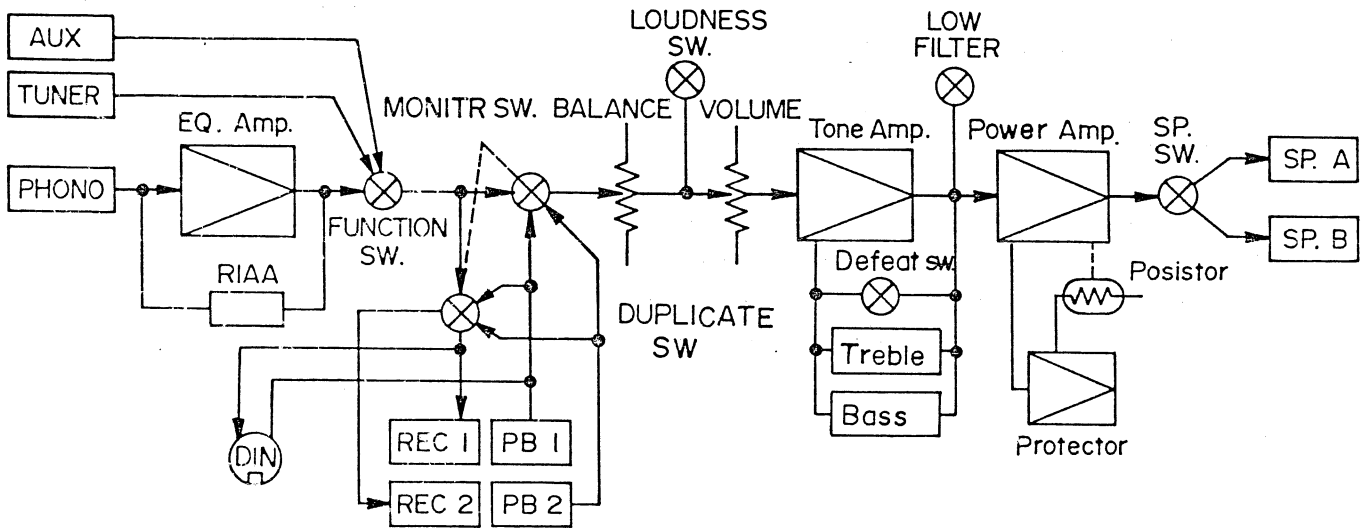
AUX

TUNER

PHONO

EQ. Amp.

RIAA

FUNCTION SW.

MONITR SW.

BALANCE

LOUDNESS SW.

VOLUME

DUPLICATE SW

Tone Amp.

LOW FILTER

Defeat sw.

Treble

Bass

Power Amp.

Posistor

Protector

SP. SW.

SP. A

SP. B

REC 1

PB 1

REC 2

PB 2

DIN